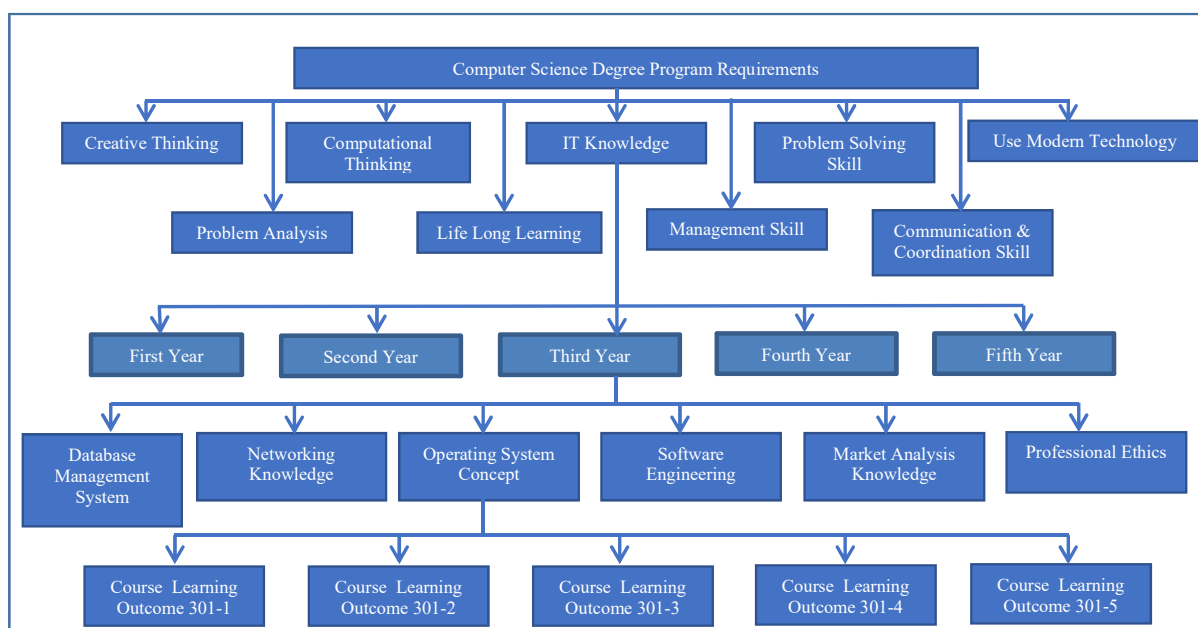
Computer Science Degree Program Requirements

Creative Thinking

Computational Thinking

IT Knowledge

Problem Solving Skill

Use Modern Technology

Problem Analysis

Life Long Learning

Management Skill

Communication & Coordination Skill

First Year

Second Year

Third Year

Fourth Year

Fifth Year

Database Management System

Networking Knowledge

Operating System Concept

Software Engineering

Market Analysis Knowledge

Professional Ethics

Course Learning Outcome 301-1

Course Learning Outcome 301-2

Course Learning Outcome 301-3

Course Learning Outcome 301-4

Course Learning Outcome 301-5